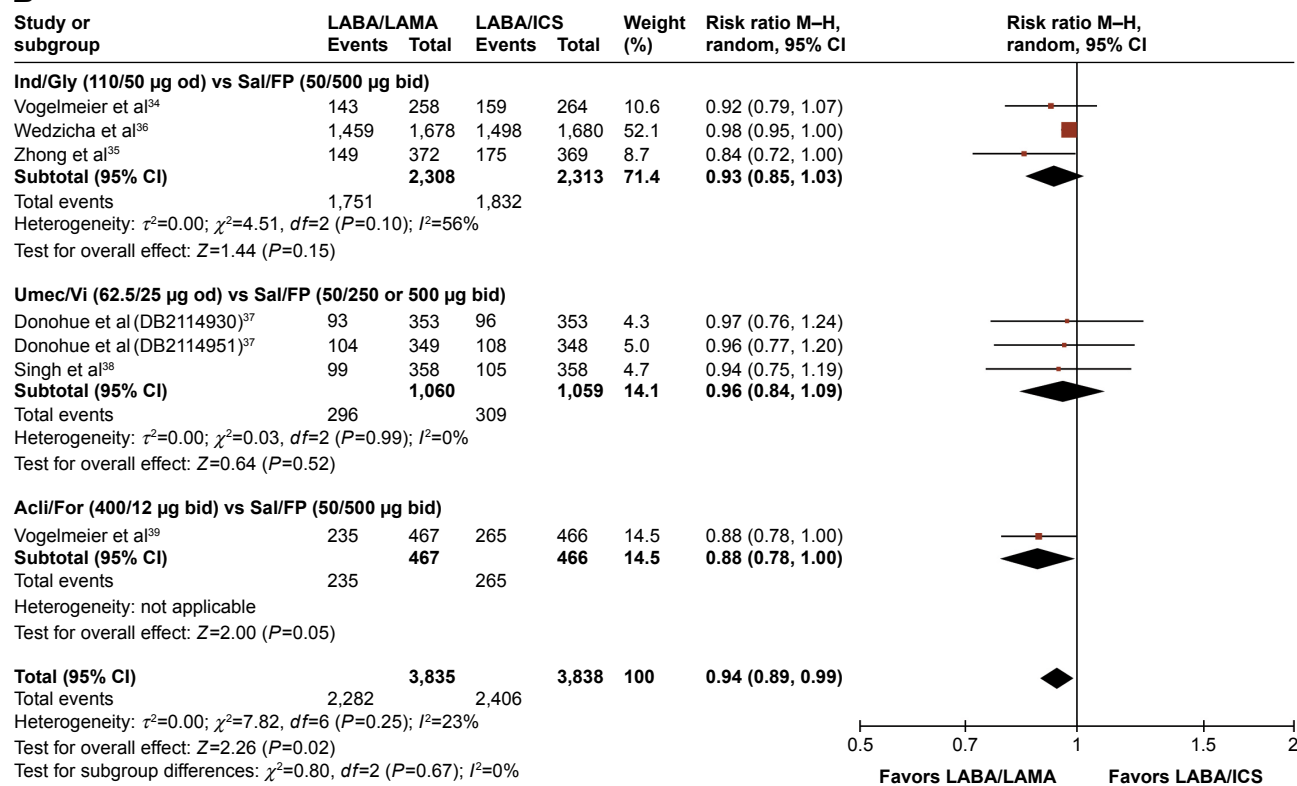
| Study or subgroup | LABA/LAMA Events | LABA/LAMA Total | LABA/ICS Events | LABA/ICS Total | Weight (%) | Risk ratio M–H, random, 95% CI |
|---|---|---|---|---|---|---|
| **Ind/Gly (110/50 µg od) vs Sal/FP (50/500 µg bid)** | | | | | | |
| Vogelmeier et al$^{34}$ | 143 | 258 | 159 | 264 | 10.6 | 0.92 (0.79, 1.07) |
| Wedzicha et al$^{36}$ | 1,459 | 1,678 | 1,498 | 1,680 | 52.1 | 0.98 (0.95, 1.00) |
| Zhong et al$^{35}$ | 149 | 372 | 175 | 369 | 8.7 | 0.84 (0.72, 1.00) |
| **Subtotal (95% CI)** | | **2,308** | | **2,313** | **71.4** | **0.93 (0.85, 1.03)** |
| Total events | 1,751 | | 1,832 | | | |
| Heterogeneity: $\tau^2$=0.00; $\chi^2$=4.51, *df*=2 (*P*=0.10); $I^2$=56% | | | | | | |
| Test for overall effect: *Z*=1.44 (*P*=0.15) | | | | | | |
| **Umec/Vi (62.5/25 µg od) vs Sal/FP (50/250 or 500 µg bid)** | | | | | | |
| Donohue et al (DB2114930)$^{37}$ | 93 | 353 | 96 | 353 | 4.3 | 0.97 (0.76, 1.24) |
| Donohue et al (DB2114951)$^{37}$ | 104 | 349 | 108 | 348 | 5.0 | 0.96 (0.77, 1.20) |
| Singh et al$^{38}$ | 99 | 358 | 105 | 358 | 4.7 | 0.94 (0.75, 1.19) |
| **Subtotal (95% CI)** | | **1,060** | | **1,059** | **14.1** | **0.96 (0.84, 1.09)** |
| Total events | 296 | | 309 | | | |
| Heterogeneity: $\tau^2$=0.00; $\chi^2$=0.03, *df*=2 (*P*=0.99); $I^2$=0% | | | | | | |
| Test for overall effect: *Z*=0.64 (*P*=0.52) | | | | | | |
| **Acli/For (400/12 µg bid) vs Sal/FP (50/500 µg bid)** | | | | | | |
| Vogelmeier et al$^{39}$ | 235 | 467 | 265 | 466 | 14.5 | 0.88 (0.78, 1.00) |
| **Subtotal (95% CI)** | | **467** | | **466** | **14.5** | **0.88 (0.78, 1.00)** |
| Total events | 235 | | 265 | | | |
| Heterogeneity: not applicable | | | | | | |
| Test for overall effect: *Z*=2.00 (*P*=0.05) | | | | | | |
| **Total (95% CI)** | | **3,835** | | **3,838** | **100** | **0.94 (0.89, 0.99)** |
| Total events | 2,282 | | 2,406 | | | |
| Heterogeneity: $\tau^2$=0.00; $\chi^2$=7.82, *df*=6 (*P*=0.25); $I^2$=23% | | | | | | |
| Test for overall effect: *Z*=2.26 (*P*=0.02) | | | | | | |
| Test for subgroup differences: $\chi^2$=0.80, *df*=2 (*P*=0.67); $I^2$=0% | | | | | | |

Risk ratio M–H, random, 95% CI

0.5 0.7 1 1.5 2

Favors LABA/LAMA Favors LABA/ICS